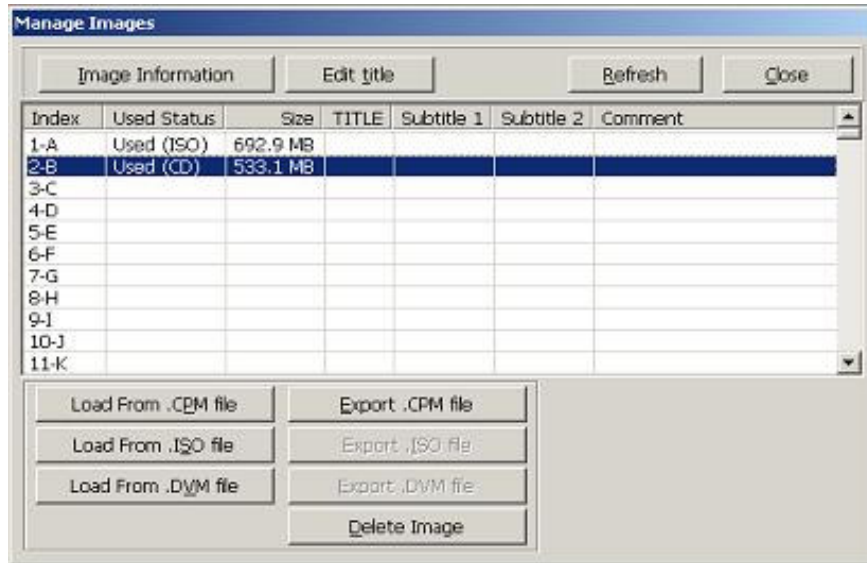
Manage Images

Image Information | Edit title | Refresh | Close

| Index | Used Status | Size | TITLE | Subtitle 1 | Subtitle 2 | Comment |
|---|---|---|---|---|---|---|
| 1-A | Used (ISO) | 692.9 MB | | | | |
| 2-B | Used (CD) | 533.1 MB | | | | |
| 3-C | | | | | | |
| 4-D | | | | | | |
| 5-E | | | | | | |
| 6-F | | | | | | |
| 7-G | | | | | | |
| 8-H | | | | | | |
| 9-I | | | | | | |
| 10-J | | | | | | |
| 11-K | | | | | | |

Load From .CPM file
Export .CPM file
Load From .ISO file
Export .ISO file
Load From .DVM file
Export .DVM file
Delete Image